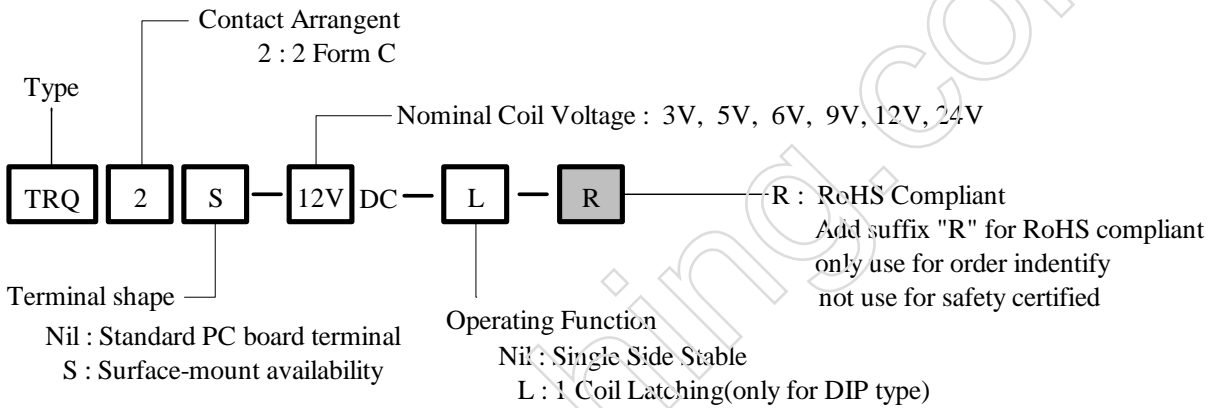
Contact Arrangent
2 : 2 Form C

Type

Nominal Coil Voltage : 3V, 5V, 6V, 9V, 12V, 24V

TRQ 2 S — 12V DC — L — R

R : RoHS Compliant
Add suffix "R" for RoHS compliant
only use for order indentify
not use for safety certified

Terminal shape
Nil : Standard PC board terminal
S : Surface-mount availability

Operating Function
Nil : Single Side Stable
L : 1 Coil Latching(only for DIP type)